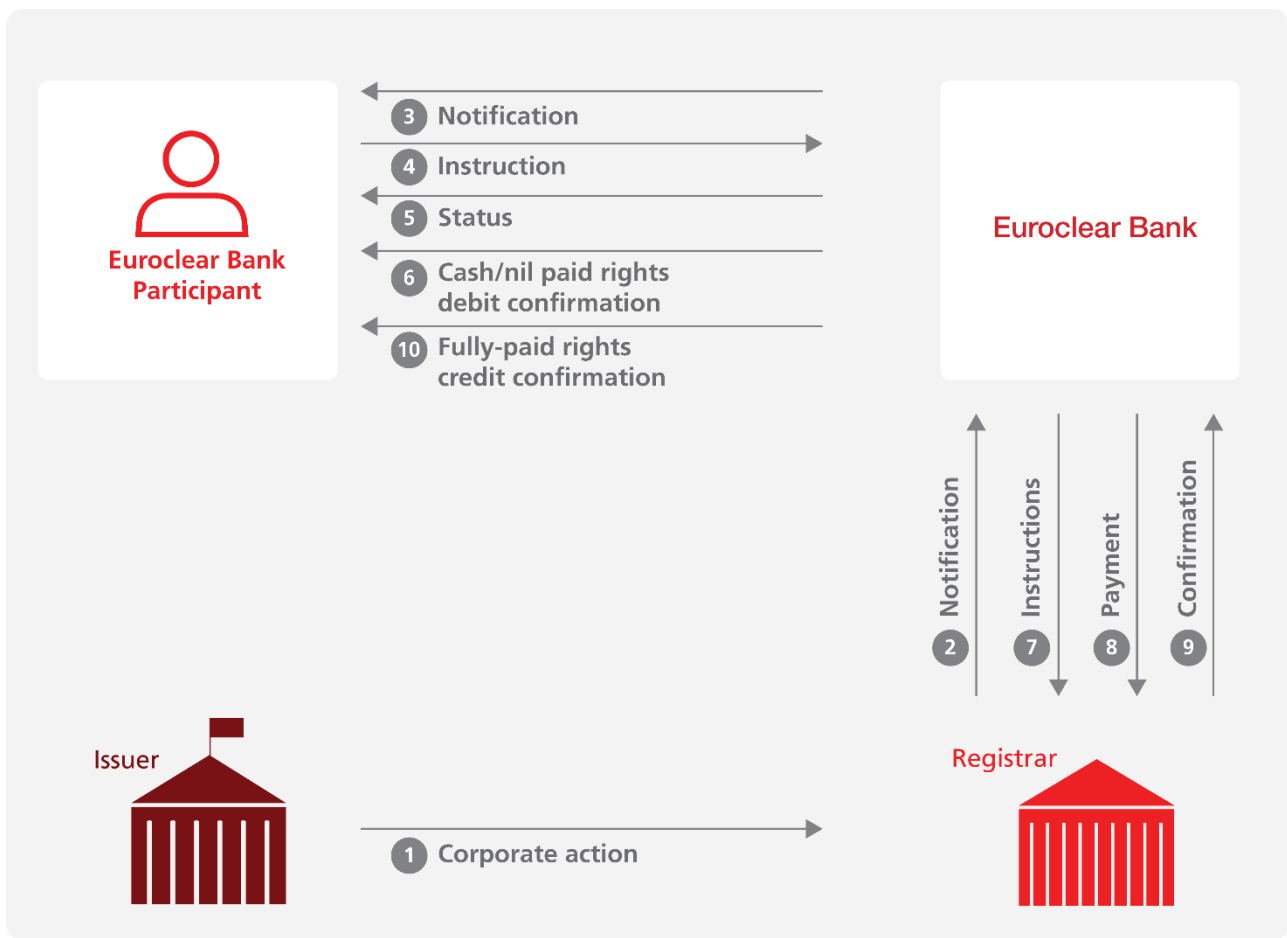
Euroclear Bank Participant

3 Notification

4 Instruction

5 Status

6 Cash/nil paid rights debit confirmation

10 Fully-paid rights credit confirmation

Euroclear Bank

2 Notification

7 Instructions

8 Payment

9 Confirmation

Issuer

1 Corporate action

Registrar